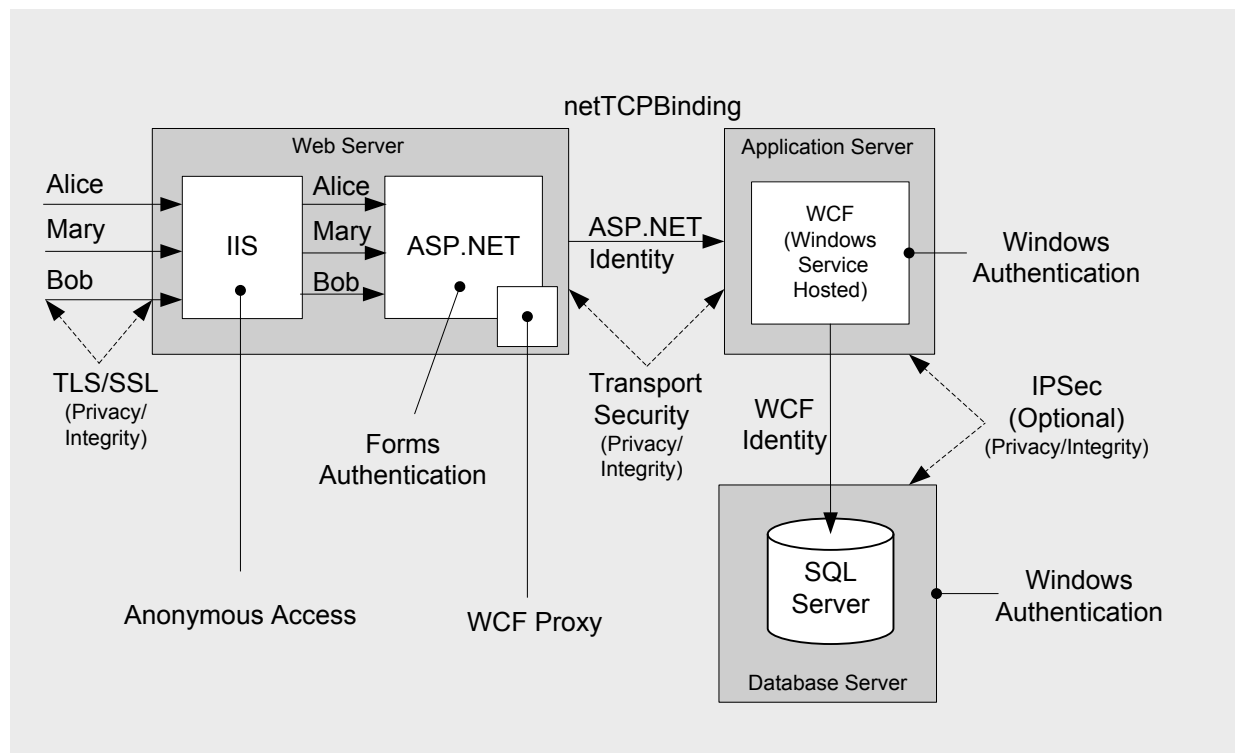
netTCPBinding

Web Server

Alice
Mary
Bob

IIS

Alice
Mary
Bob

ASP.NET

ASP.NET
Identity

Application Server

WCF
(Windows
Service
Hosted)

Windows
Authentication

TLS/SSL
(Privacy/
Integrity)

Forms
Authentication

Transport
Security
(Privacy/
Integrity)

WCF
Identity

IPSec
(Optional)
(Privacy/Integrity)

SQL
Server

Windows
Authentication

Anonymous Access

WCF Proxy

Database Server